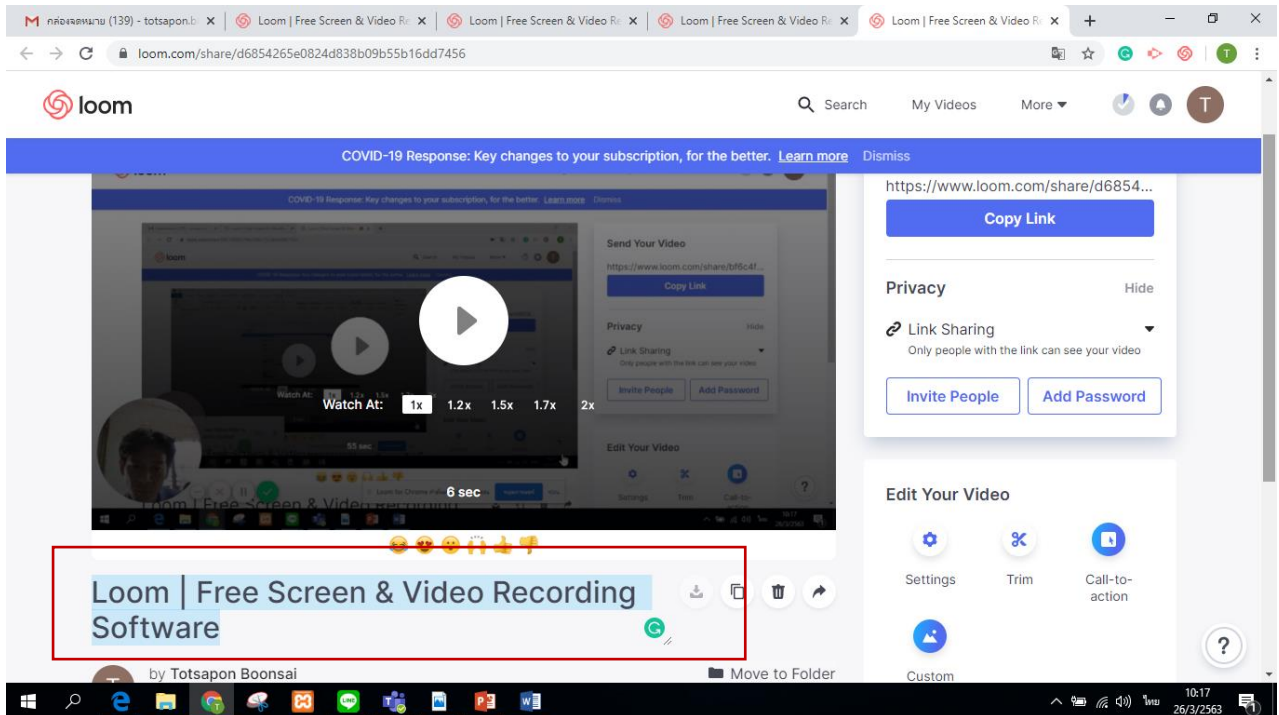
M กล่องจดหมาย (139) - totsapon.b × | Loom | Free Screen & Video Re × | Loom | Free Screen & Video Re × | Loom | Free Screen & Video Re × | Loom | Free Screen & Video Re × | +

loom.com/share/d6854265e0824d838b09b55b16dd7456

loom

Search My Videos More

T

COVID-19 Response: Key changes to your subscription, for the better. Learn more Dismiss

Send Your Video

Copy Link

Privacy Hide

Link Sharing

Invite People Add Password

Edit Your Video

Watch At: 1x 1.2x 1.5x 1.7x 2x

6 sec

https://www.loom.com/share/d6854...

Copy Link

Privacy Hide

Link Sharing

Only people with the link can see your video

Invite People Add Password

Edit Your Video

Settings Trim Call-to-action

Custom

Loom | Free Screen & Video Recording Software

by Totsapon Boonsai

Move to Folder

?

ไทย 10:17 26/3/2563